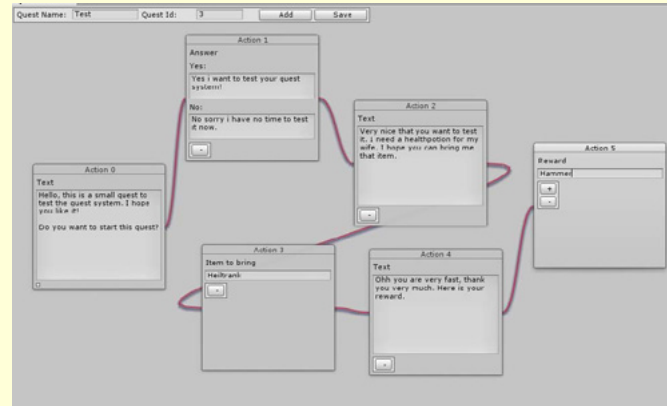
Quest Name: Test
Quest Id: 3
Add
Save

Action 1
Answer
Yes:
Yes i want to test your quest system!
No:
No sorry i have no time to test it now.
-

Action 2
Text
Very nice that you want to test it. i need a healthpotion for my wife. I hope you can bring me that item.
-

Action 0
Text
Hello, this is a small quest to test the quest system. I hope you like it!

Do you want to start this quest?

Action 5
Reward
Hammer
+
-

Action 3
Item to bring
Heiltrank
-

Action 4
Text
Ohh you are very fast, thank you very much. Here is your reward.
-